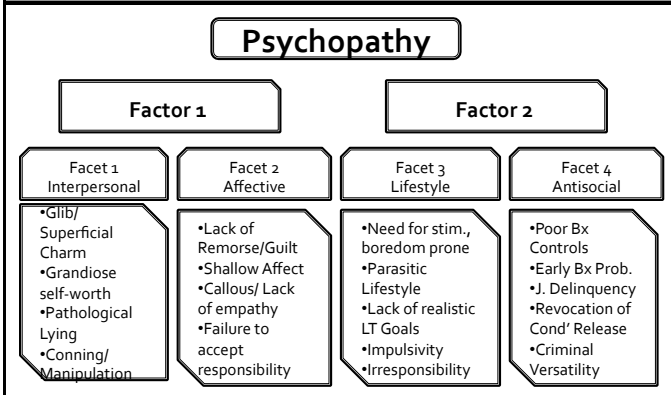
Psychopathy

Factor 1

Factor 2

Facet 1
Interpersonal

Facet 2
Affective

Facet 3
Lifestyle

Facet 4
Antisocial

•Glib/ Superficial Charm
•Grandiose self-worth
•Pathological Lying
•Conning/ Manipulation

•Lack of Remorse/Guilt
•Shallow Affect
•Callous/ Lack of empathy
•Failure to accept responsibility

•Need for stim., boredom prone
•Parasitic Lifestyle
•Lack of realistic LT Goals
•Impulsivity
•Irresponsibility

•Poor Bx Controls
•Early Bx Prob.
•J. Delinquency
•Revocation of Cond' Release
•Criminal Versatility